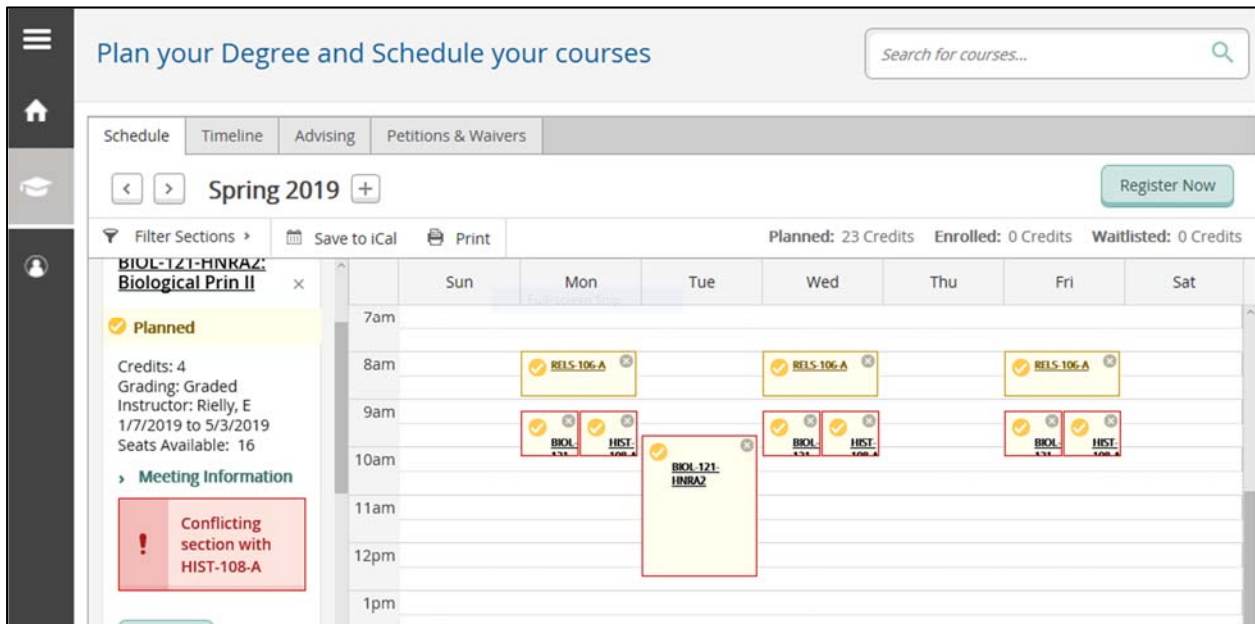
Plan your Degree and Schedule your courses

Search for courses...

Schedule | Timeline | Advising | Petitions & Waivers

Spring 2019 +

Register Now

Filter Sections › | Save to iCal | Print

Planned: 23 Credits Enrolled: 0 Credits Waitlisted: 0 Credits

BIOL-121-HNRA2: Biological Prin II ×

Planned

Credits: 4
Grading: Graded
Instructor: Rielly, E
1/7/2019 to 5/3/2019
Seats Available: 16

› Meeting Information

! Conflicting section with HIST-108-A

| | Sun | Mon | Tue | Wed | Thu | Fri | Sat |
|---|---|---|---|---|---|---|---|
| 7am | | | | | | | |
| 8am | | RELS-106-A | | RELS-106-A | | RELS-106-A | |
| 9am | | BIOL-121 HIST-108-A | | BIOL-121 HIST-108-A | | BIOL-121 HIST-108-A | |
| 10am | | | BIOL-121-HNRA2 | | | | |
| 11am | | | | | | | |
| 12pm | | | | | | | |
| 1pm | | | | | | | |